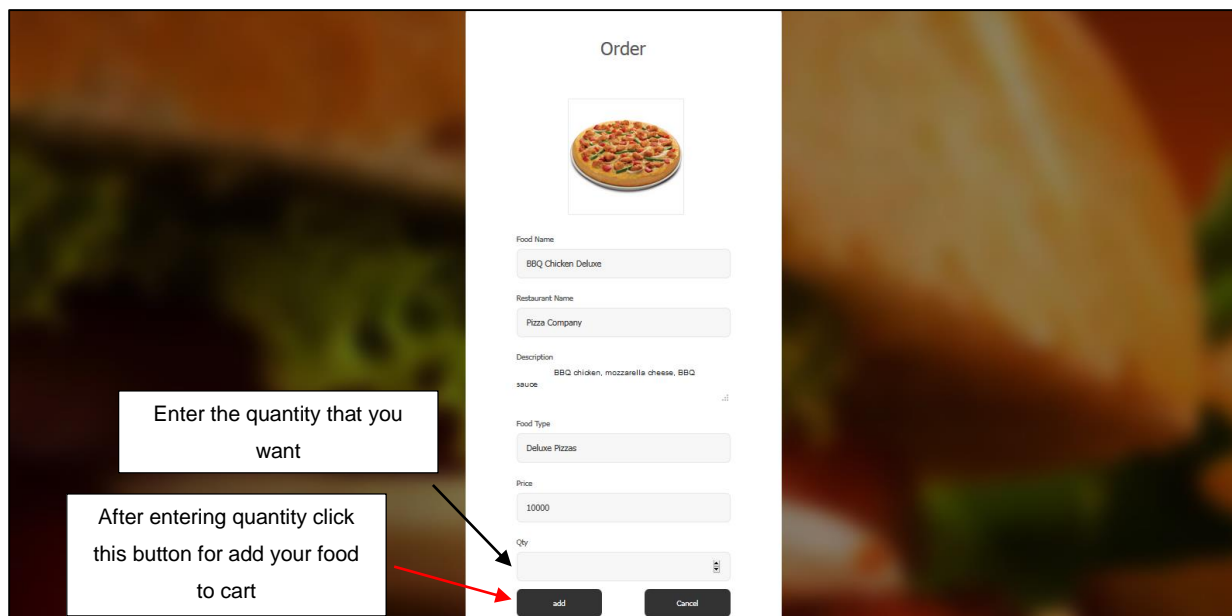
Order

Food Name

BBQ Chicken Deluxe

Restaurant Name

Pizza Company

Description

BBQ chicken, mozzarella cheese, BBQ sauce

Enter the quantity that you want

Food Type

Deluxe Pizzas

Price

10000

After entering quantity click this button for add your food to cart

Qty

add

Cancel